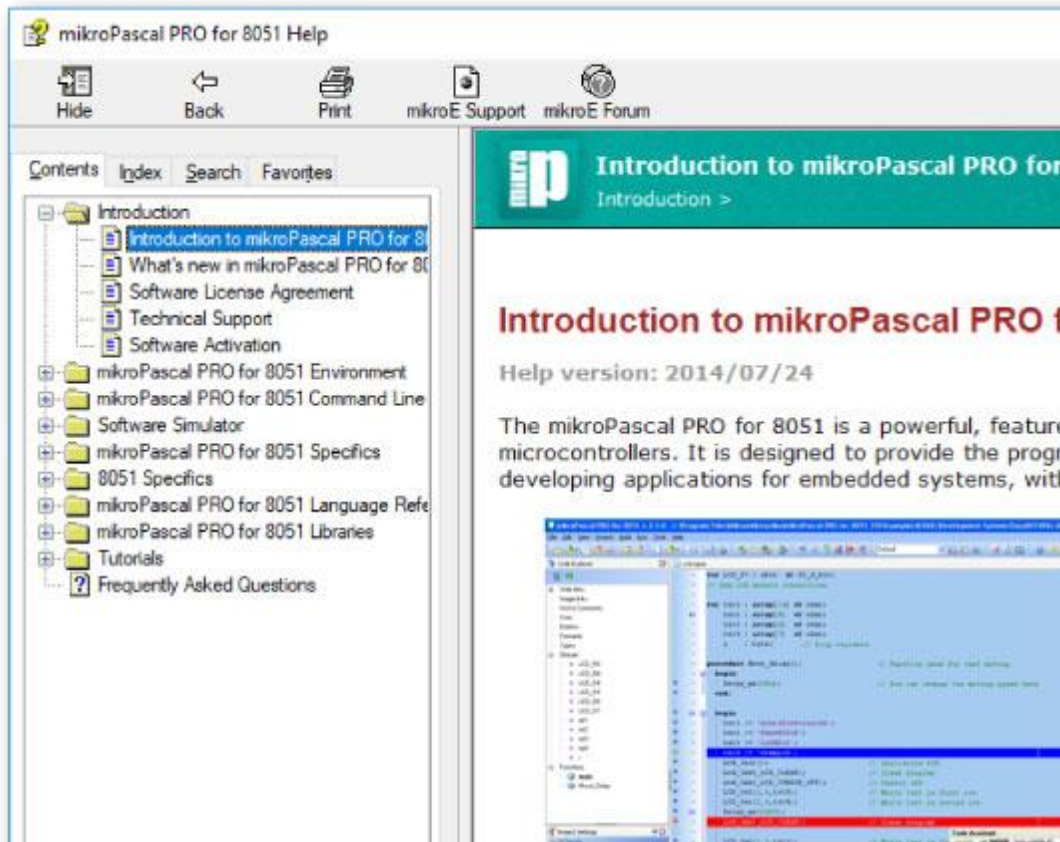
mikroPascal PRO for 8051 Help

Hide
Back
Print
mikroE Support
mikroE Forum

Contents
Index
Search
Favorites

Introduction
Introduction to mikroPascal PRO for 8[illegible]
What's new in mikroPascal PRO for 8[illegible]
Software License Agreement
Technical Support
Software Activation
mikroPascal PRO for 8051 Environment
mikroPascal PRO for 8051 Command Line
Software Simulator
mikroPascal PRO for 8051 Specifics
8051 Specifics
mikroPascal PRO for 8051 Language Refe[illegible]
mikroPascal PRO for 8051 Libraries
Tutorials
Frequently Asked Questions

mikro p

Introduction to mikroPascal PRO for
Introduction >

Introduction to mikroPascal PRO f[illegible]

Help version: 2014/07/24

The mikroPascal PRO for 8051 is a powerful, feature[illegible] microcontrollers. It is designed to provide the progr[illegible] developing applications for embedded systems, with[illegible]

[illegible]